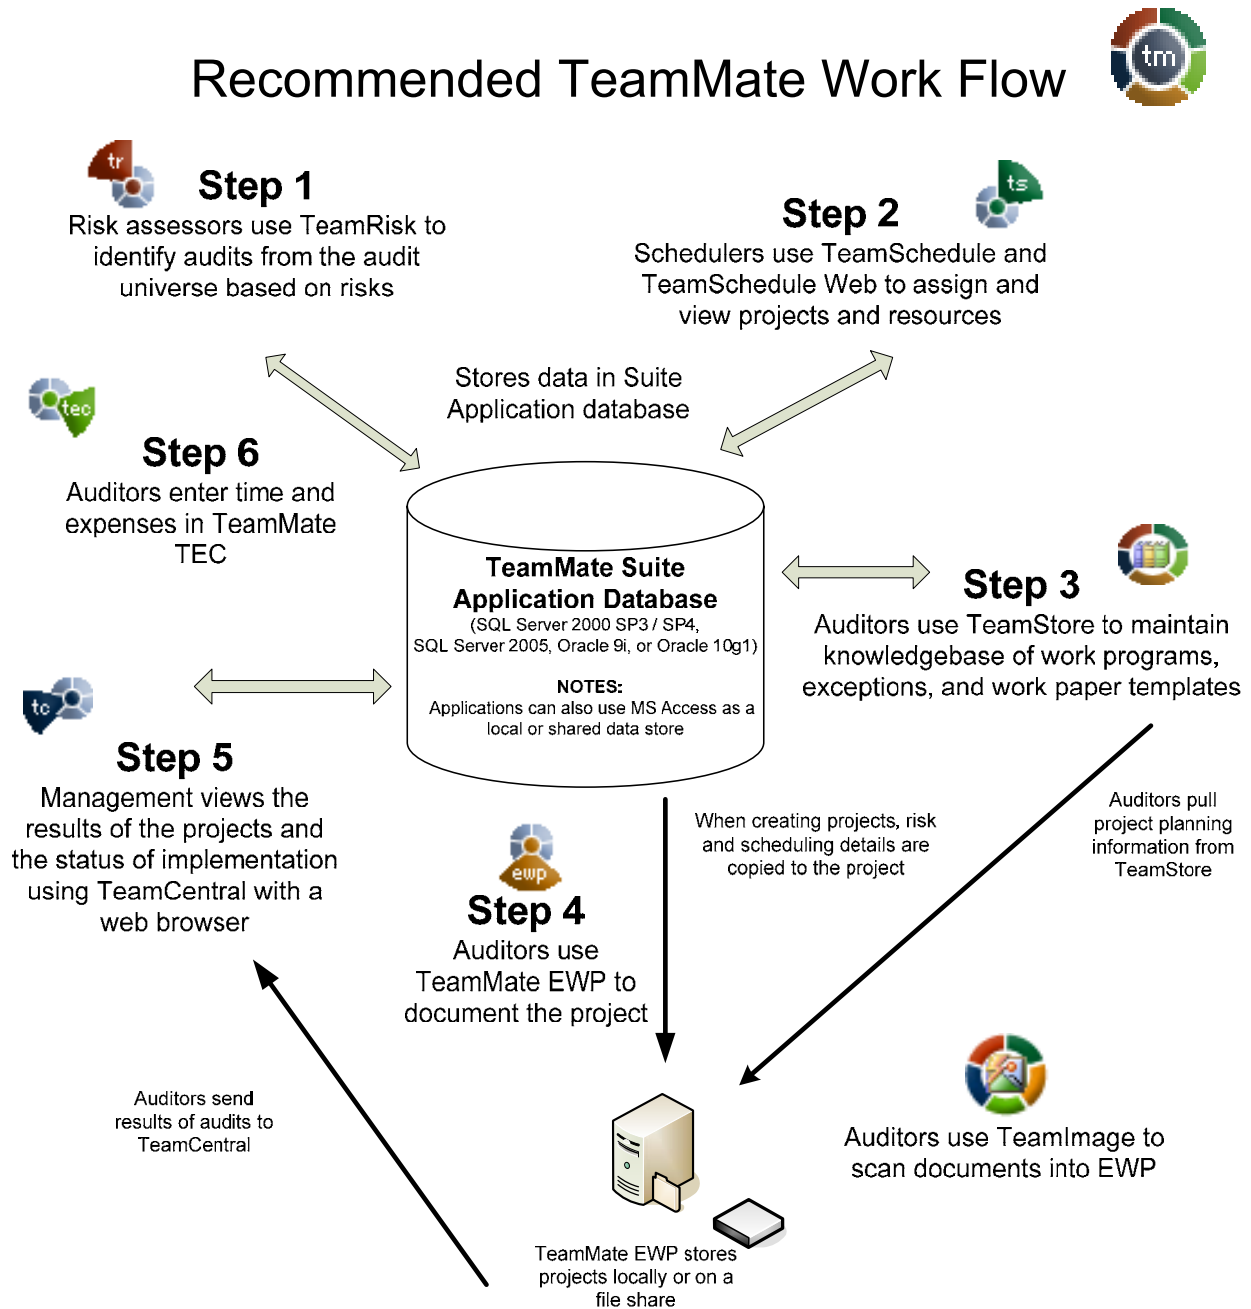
Recommended TeamMate Work Flow

tm

tr

Step 1
Risk assessors use TeamRisk to identify audits from the audit universe based on risks

ts

Step 2
Schedulers use TeamSchedule and TeamSchedule Web to assign and view projects and resources

Stores data in Suite Application database

tec

Step 6
Auditors enter time and expenses in TeamMate TEC

TeamMate Suite Application Database
(SQL Server 2000 SP3 / SP4, SQL Server 2005, Oracle 9i, or Oracle 10g1)

NOTES:
Applications can also use MS Access as a local or shared data store

Step 3
Auditors use TeamStore to maintain knowledgebase of work programs, exceptions, and work paper templates

tc

Step 5
Management views the results of the projects and the status of implementation using TeamCentral with a web browser

ewp

Step 4
Auditors use TeamMate EWP to document the project

When creating projects, risk and scheduling details are copied to the project

Auditors pull project planning information from TeamStore

Auditors send results of audits to TeamCentral

Auditors use TeamImage to scan documents into EWP

TeamMate EWP stores projects locally or on a file share